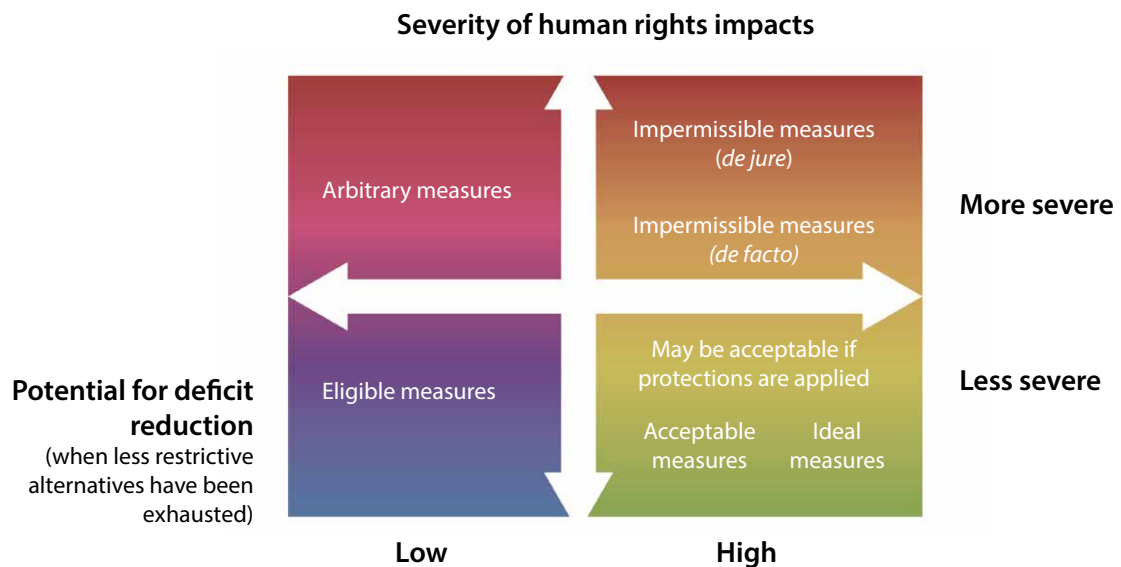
Severity of human rights impacts

Arbitrary measures

Impermissible measures (*de jure*)

Impermissible measures (*de facto*)

More severe

Potential for deficit reduction
(when less restrictive alternatives have been exhausted)

Eligible measures

May be acceptable if protections are applied

Acceptable measures

Ideal measures

Less severe

Low

High